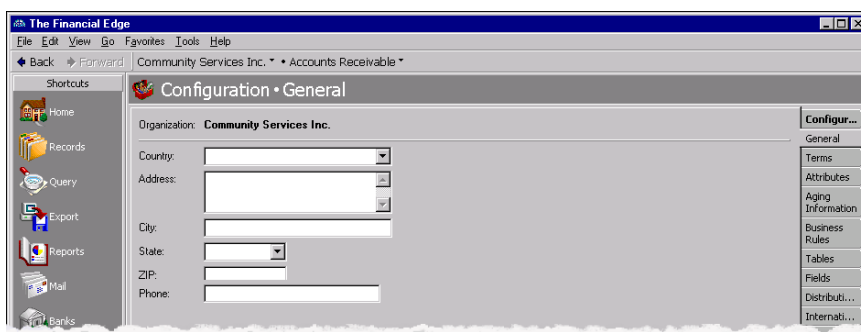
The Financial Edge

File Edit View Go Favorites Tools Help

Back Forward Community Services Inc. • Accounts Receivable

Shortcuts

Home

Records

Query

Export

Reports

Mail

Banks

Configuration • General

Organization: Community Services Inc.

Country:

Address:

City:

State:

ZIP:

Phone:

Configur...

General

Terms

Attributes

Aging Information

Business Rules

Tables

Fields

Distributi...

Internati...